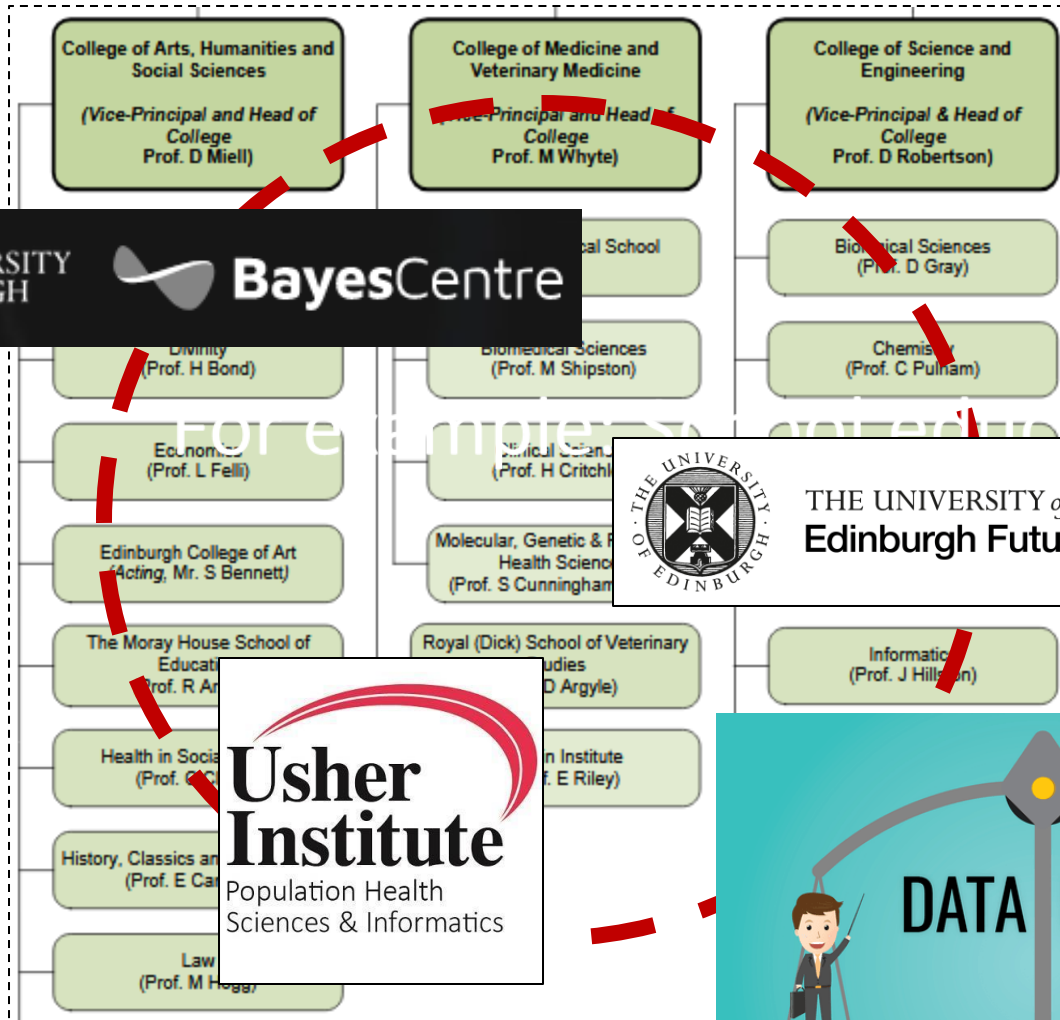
College of Arts, Humanities and Social Sciences

(Vice-Principal and Head of College
Prof. D Miell)

College of Medicine and Veterinary Medicine

(Vice-Principal and Head of College
Prof. M Whyte)

College of Science and Engineering

(Vice-Principal & Head of College
Prof. D Robertson)

RSITY
GH

BayesCentre

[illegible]cal School

Biological Sciences
(Prof. D Gray)

Divinity
(Prof. H Bond)

Biomedical Sciences
(Prof. M Shipston)

Chemistry
(Prof. C Pulham)

For example: School educ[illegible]

Economics
(Prof. L Felli)

Clinical Scien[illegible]
(Prof. H Critchl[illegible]

THE UNIVERSITY OF EDINBURGH

THE UNIVERSITY of
Edinburgh Futu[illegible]

Edinburgh College of Art
(Acting, Mr. S Bennett)

Molecular, Genetic & P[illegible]
Health Science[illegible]
(Prof. S Cunningham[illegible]

The Moray House School of Educat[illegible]
(Prof. R Ar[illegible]

Royal (Dick) School of Veterinary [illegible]udies
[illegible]D Argyle)

Informatics
(Prof. J Hillston)

Health in Socia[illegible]
(Prof. C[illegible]

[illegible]n Institute
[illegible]f. E Riley)

Usher Institute
Population Health Sciences & Informatics

History, Classics an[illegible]
(Prof. E Ca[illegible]

DATA

Law
(Prof. M Hogg)